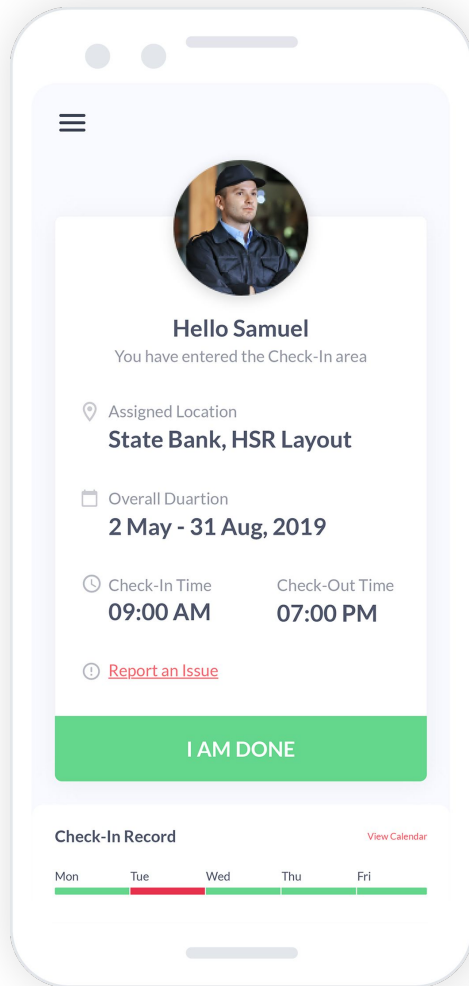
Hello Samuel
You have entered the Check-In area

Assigned Location
State Bank, HSR Layout

Overall Duartion
2 May - 31 Aug, 2019

Check-In Time
09:00 AM

Check-Out Time
07:00 PM

Report an Issue

I AM DONE

Check-In Record
View Calendar

Mon Tue Wed Thu Fri